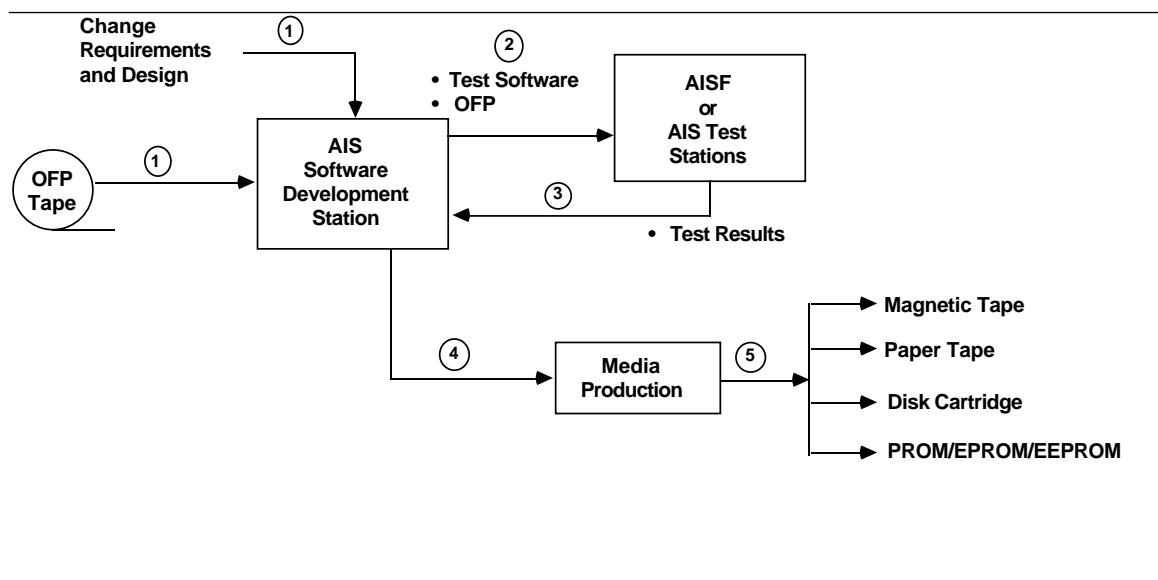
Change Requirements and Design

1

OFP Tape

1

AIS Software Development Station

2

• Test Software
• OFP

AISF or AIS Test Stations

3

• Test Results

4

Media Production

5

Magnetic Tape

Paper Tape

Disk Cartridge

PROM/EPROM/EEPROM